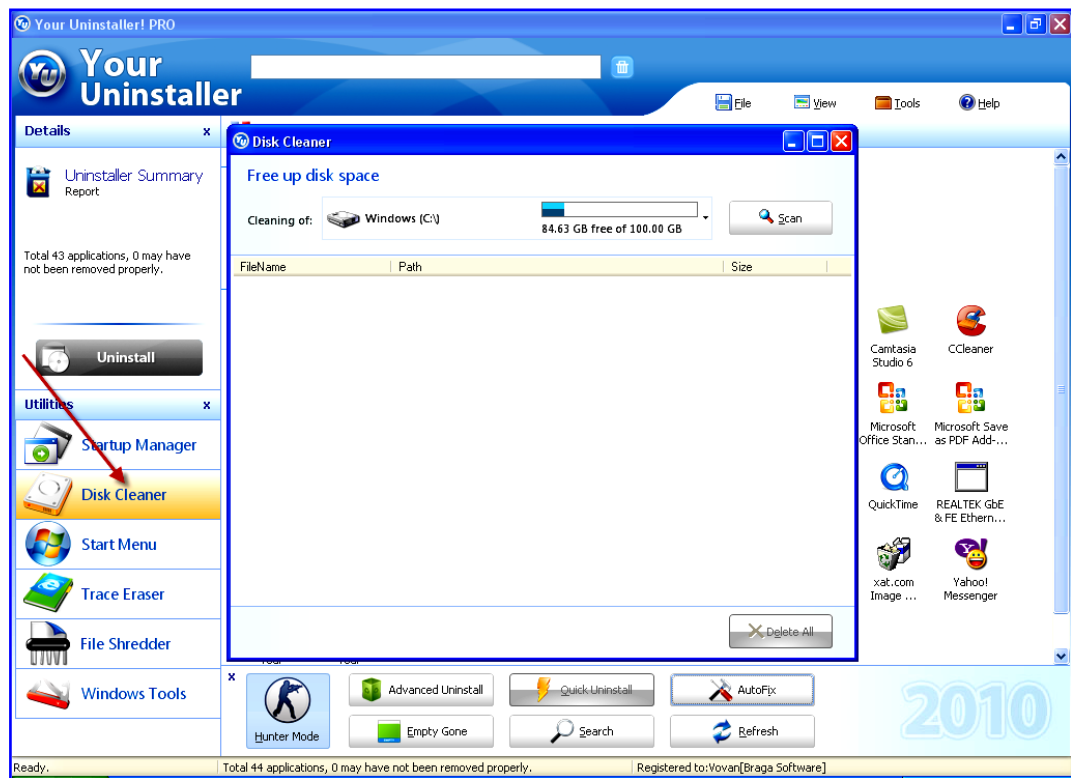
Your Uninstaller! PRO

Your Uninstaller

File View Tools Help

Details x

Uninstaller Summary
Report

Total 43 applications, 0 may have not been removed properly.

Uninstall

Utilities x

Startup Manager

Disk Cleaner

Start Menu

Trace Eraser

File Shredder

Windows Tools

Disk Cleaner

Free up disk space

Cleaning of: Windows (C:\)

84.63 GB free of 100.00 GB

Scan

| FileName | Path | Size |
|---|---|---|

Delete All

Camtasia Studio 6

CCleaner

Microsoft Office Stan...

Microsoft Save as PDF Add-...

QuickTime

REALTEK GbE & FE Ethern...

xat.com Image ...

Yahoo! Messenger

x

Hunter Mode

Advanced Uninstall

Quick Uninstall

AutoFix

Empty Gone

Search

Refresh

2010

Ready.

Total 44 applications, 0 may have not been removed properly.

Registered to:Vovan[Braga Software]